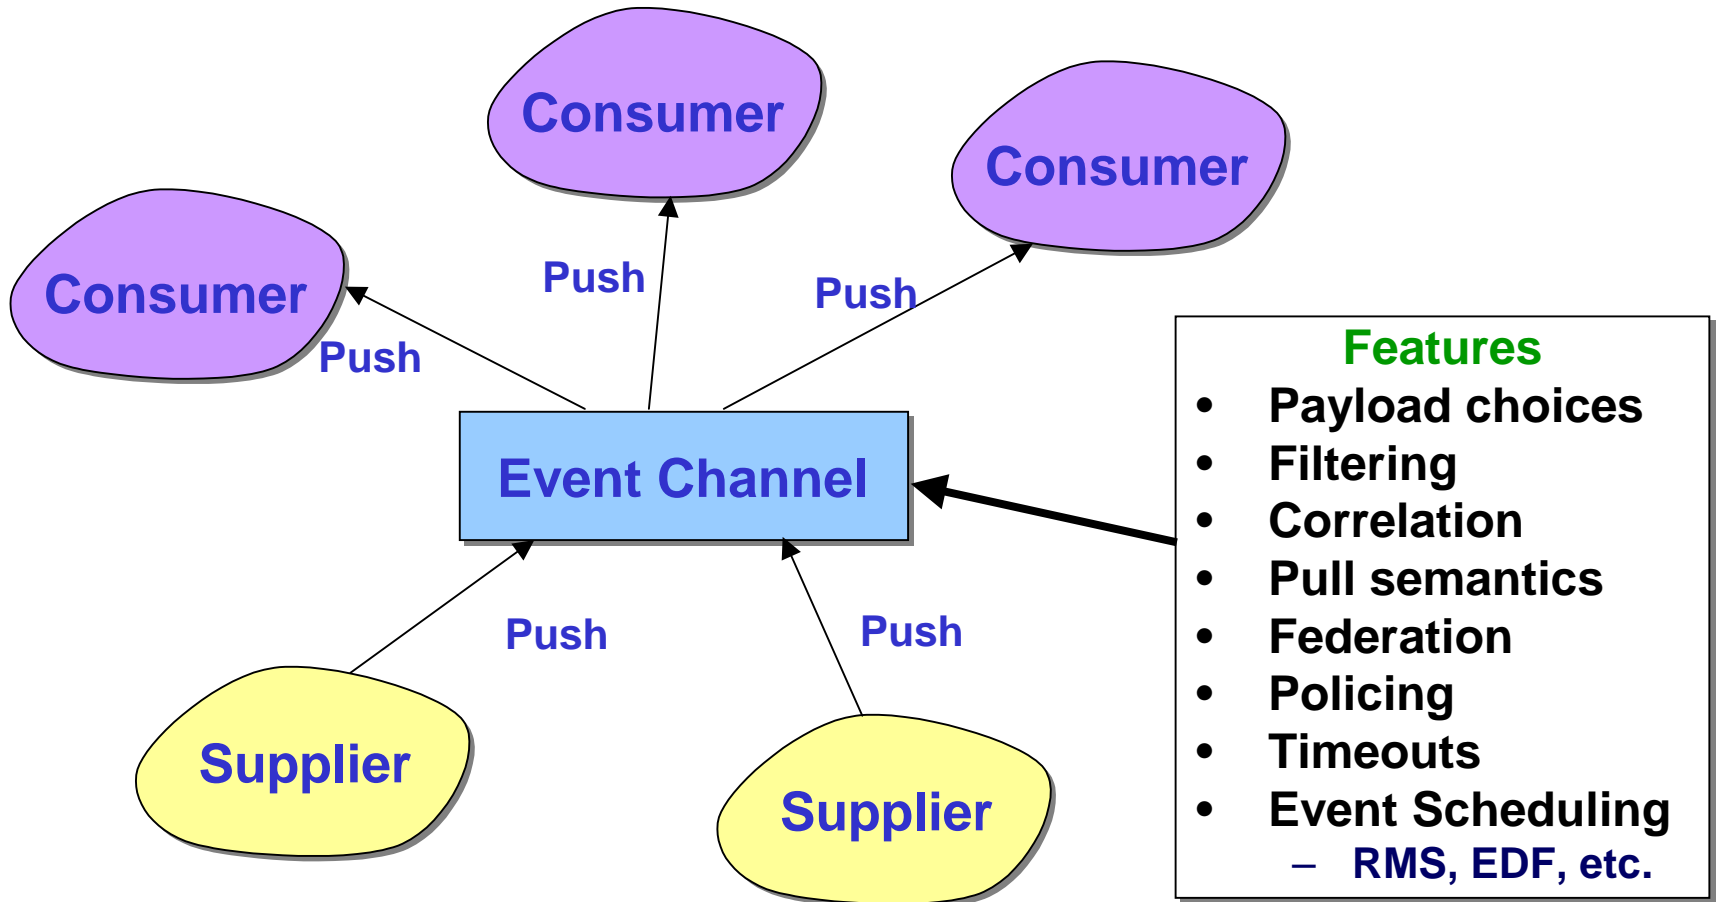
Consumer

Consumer

Consumer

Push

Push

Push

Event Channel

Push

Push

Supplier

Supplier

Features
• Payload choices
• Filtering
• Correlation
• Pull semantics
• Federation
• Policing
• Timeouts
• Event Scheduling
– RMS, EDF, etc.